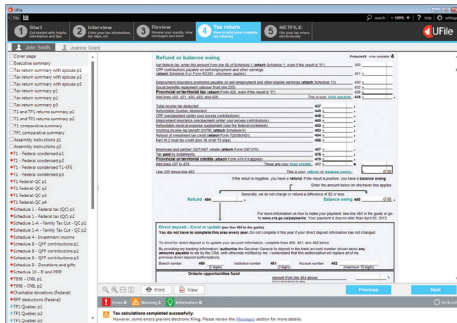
UFile

1 Start
2 Interview
3 Review
4 Tax return
5 NETFILE

John Smith | Joanne Grand

Cover page
Executive summary
Tax return summary
Tax return summary with spouse p1
Tax return summary with spouse p2
Tax return summary with spouse p3
Tax return summary p1
Tax return summary p2
Tax return summary p3
T1 and TP1 return summary p1
T1 and TP1 return summary p2
T1 comparative summary
TP1 comparative summary
Assembly instructions p1
Assembly instructions p2
T1 - Federal condensed p1
T1 - Federal condensed p2
T1 - Federal condensed T1-KR1
T1 - Federal condensed p3
T1 - Federal condensed p4
T1 Federal QC p1
T1 Federal QC p2
T1 Federal QC p3
T1 Federal QC p4
Schedule 1 - Federal tax (QC) p1
Schedule 1 - Federal tax (QC) p2
Schedule 1-A - Family Tax Cut - QC p1
Schedule 1-A - Family Tax Cut - QC p2
Schedule 8 - QPP contributions p1
Schedule 8 - QPP contributions p2
Schedule 8 - QPP contributions p3
Schedule 9 - Donations and gifts
Schedule 10 - EI and PPIP
T2200 - CNIL p1
T2200 - CNIL p2
Charitable donations (Federal)
RPP deductions (Federal)
TP1 Quebec p1
TP1 Quebec p2

Refund or balance owing

Net federal tax: enter the amount from line 68 of Schedule 1 (attach Schedule 1, even if the result is "0") 420
CPP contributions payable on self-employment and other earnings 421
Social benefits repayment (amount from line 235) 422
Provincial or territorial tax (attach Form 428, even if the result is "0") 428
Add lines 420, 421, 422, and 428 435

Total income tax deducted 437
Refundable Quebec abatement 440
CPP overpayment 448
Employment insurance overpayment 450
Refundable medical expense supplement 452
Working income tax benefit (WITB) 453
Refund of investment tax credit 454
Part XII.2 trust tax credit 456
Employee and partner GST/HST rebate 457
Tax paid by instalments 476
Provincial or territorial credits 479

This is your total credits 482

Line 435 minus line 482

This is your refund or balance owing

Generally, we do not charge or refund a difference of $2 or less.

Refund 484
Balance owing 485

Direct deposit – Enrol or update
You do not have to complete this area every year. Do not complete it this year if your direct deposit information has not changed.

Branch number 460
Institution number 461
Account number 462

Ontario opportunities fund

Print
View
Previous
Next

Errors 0  Warnings 0  Information 0

Tax calculations completed successfully.